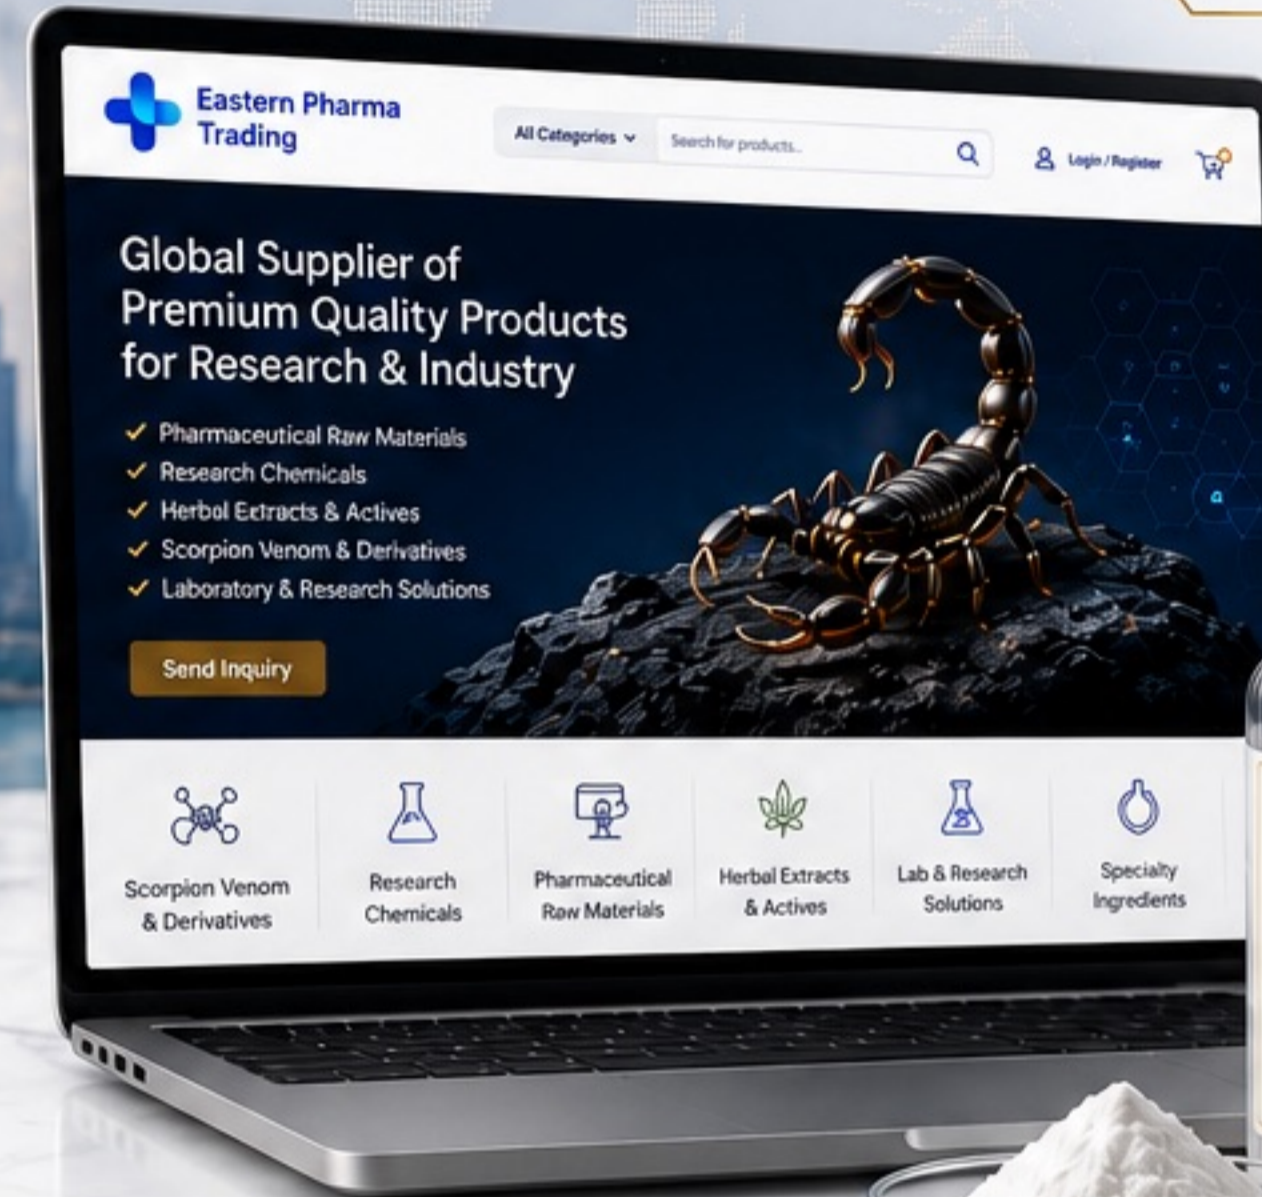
Eastern Pharma Trading

All Categories

Search for products...

Login / Register

Global Supplier of Premium Quality Products for Research & Industry

✓ Pharmaceutical Raw Materials
✓ Research Chemicals
✓ Herbal Extracts & Actives
✓ Scorpion Venom & Derivatives
✓ Laboratory & Research Solutions

Send Inquiry

Scorpion Venom & Derivatives

Research Chemicals

Pharmaceutical Raw Materials

Herbal Extracts & Actives

Lab & Research Solutions

Specialty Ingredients